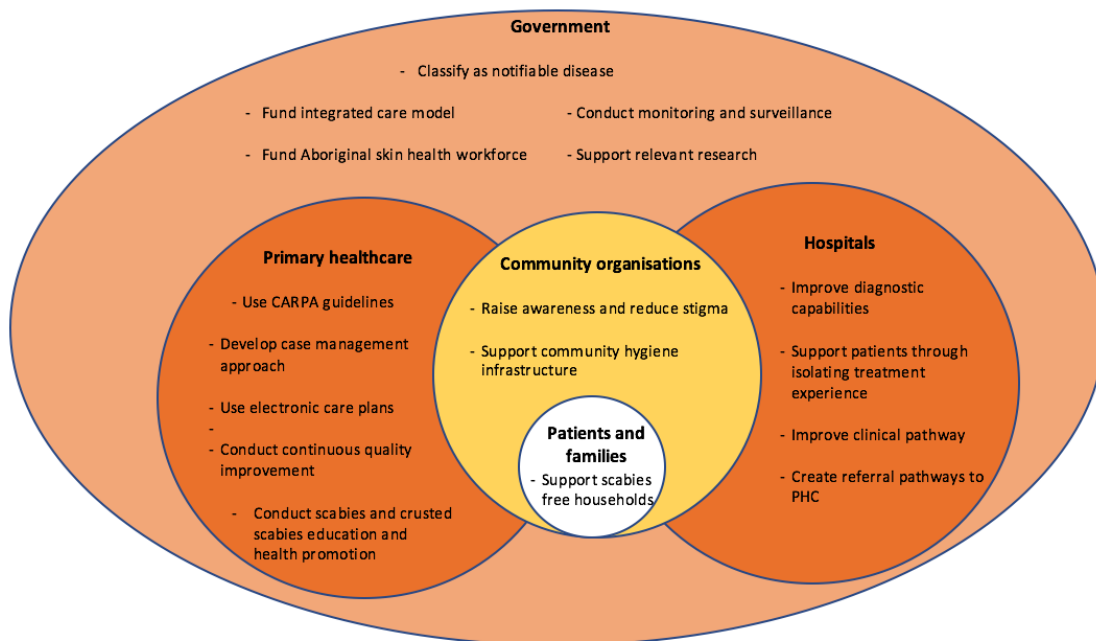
Government

- Classify as notifiable disease

- Fund integrated care model

- Conduct monitoring and surveillance

- Fund Aboriginal skin health workforce

- Support relevant research

Primary healthcare

- Use CARPA guidelines

- Develop case management approach

- Use electronic care plans

-

- Conduct continuous quality improvement

- Conduct scabies and crusted scabies education and health promotion

Community organisations

- Raise awareness and reduce stigma

- Support community hygiene infrastructure

Patients and families

- Support scabies free households

Hospitals

- Improve diagnostic capabilities

- Support patients through isolating treatment experience

- Improve clinical pathway

- Create referral pathways to PHC